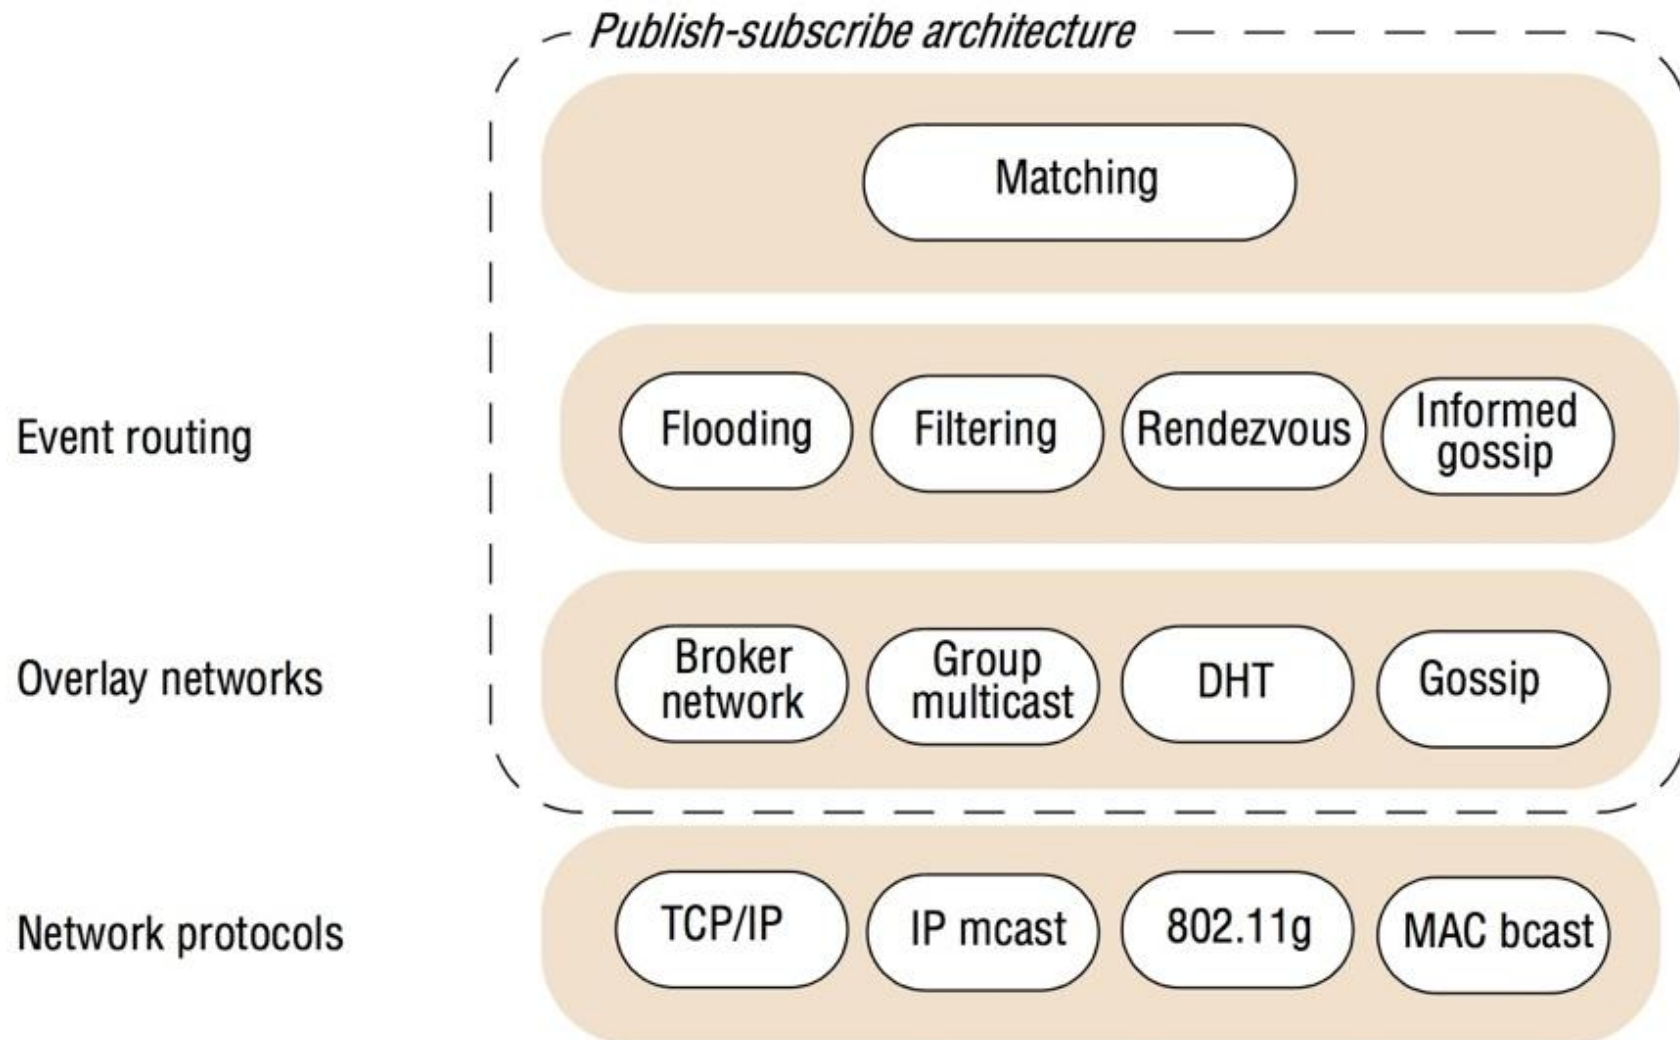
Publish-subscribe architecture

Matching

Event routing

Flooding

Filtering

Rendezvous

Informed gossip

Overlay networks

Broker network

Group multicast

DHT

Gossip

Network protocols

TCP/IP

IP mcast

802.11g

MAC bcast